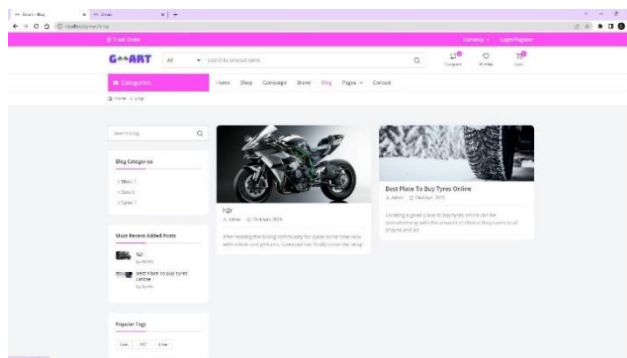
G**ART

All

Search for product name

Compare Wishlist Cart

Categories

Home Shop Campaign Brand Blog Pages Contact

Home > Blog

Search Blog

Blog Categories

Best Place To Buy Tyres Online

Admin October, 2019

Looking a good place to buy tyres online

Most Recent Added Posts

h2r

Best Place To Buy Tyres Online

Popular Tags